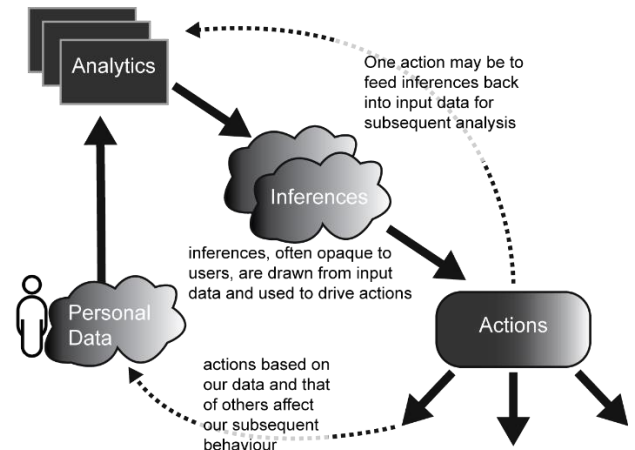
Analytics

One action may be to feed inferences back into input data for subsequent analysis

Inferences

inferences, often opaque to users, are drawn from input data and used to drive actions

Personal Data

Actions

actions based on our data and that of others affect our subsequent behaviour